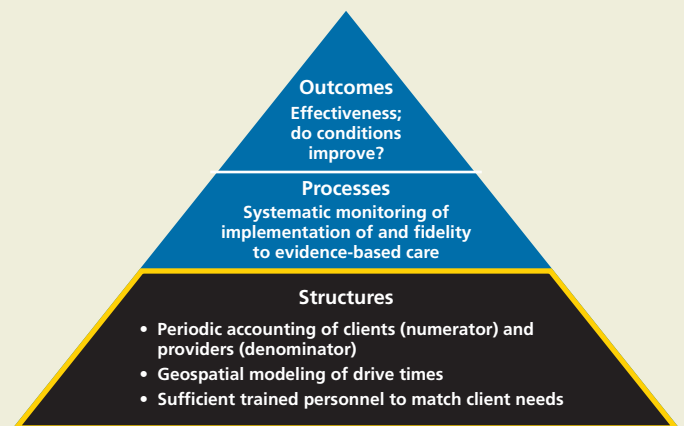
Outcomes
Effectiveness; do conditions improve?

Processes
Systematic monitoring of implementation of and fidelity to evidence-based care

Structures
• Periodic accounting of clients (numerator) and providers (denominator)
• Geospatial modeling of drive times
• Sufficient trained personnel to match client needs